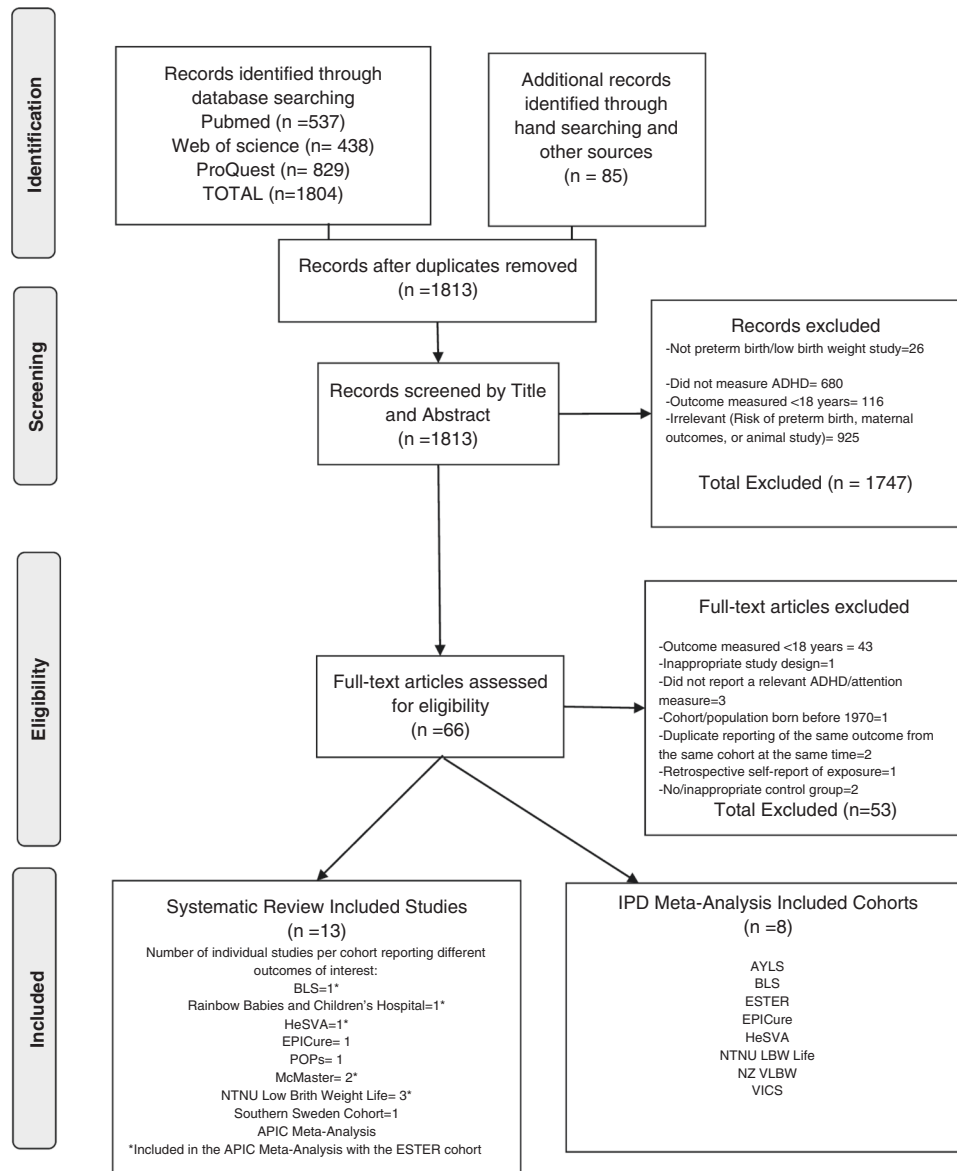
Identification

Records identified through database searching
Pubmed (n =537)
Web of science (n= 438)
ProQuest (n= 829)
TOTAL (n=1804)

Additional records identified through hand searching and other sources
(n = 85)

Records after duplicates removed
(n =1813)

Screening

Records screened by Title and Abstract
(n =1813)

Records excluded
-Not preterm birth/low birth weight study=26

-Did not measure ADHD= 680
-Outcome measured <18 years= 116
-Irrelevant (Risk of preterm birth, maternal outcomes, or animal study)= 925

Total Excluded (n = 1747)

Eligibility

Full-text articles assessed for eligibility
(n =66)

Full-text articles excluded

-Outcome measured <18 years = 43
-Inappropriate study design=1
-Did not report a relevant ADHD/attention measure=3
-Cohort/population born before 1970=1
-Duplicate reporting of the same outcome from the same cohort at the same time=2
-Retrospective self-report of exposure=1
-No/inappropriate control group=2
Total Excluded (n=53)

Included

Systematic Review Included Studies
(n =13)
Number of individual studies per cohort reporting different outcomes of interest:
BLS=1*
Rainbow Babies and Children's Hospital=1*
HeSVA=1*
EPICure= 1
POPs= 1
McMaster= 2*
NTNU Low Brith Weight Life= 3*
Southern Sweden Cohort=1
APIC Meta-Analysis
*Included in the APIC Meta-Analysis with the ESTER cohort

IPD Meta-Analysis Included Cohorts
(n =8)

AYLS
BLS
ESTER
EPICure
HeSVA
NTNU LBW Life
NZ VLBW
VICS